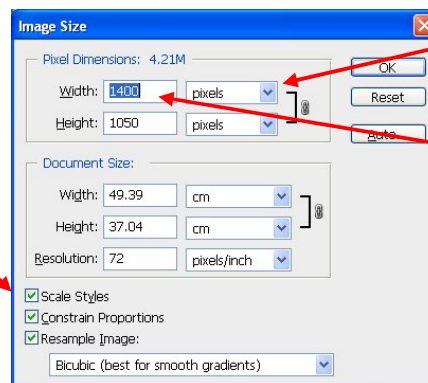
Image Size

Pixel Dimensions: 4.21M

Width: 1400 pixels

Height: 1050 pixels

OK

Reset

Auto...

Document Size:

Width: 49.39 cm

Height: 37.04 cm

Resolution: 72 pixels/inch

Scale Styles

Constrain Proportions

Resample Image:

Bicubic (best for smooth gradients)